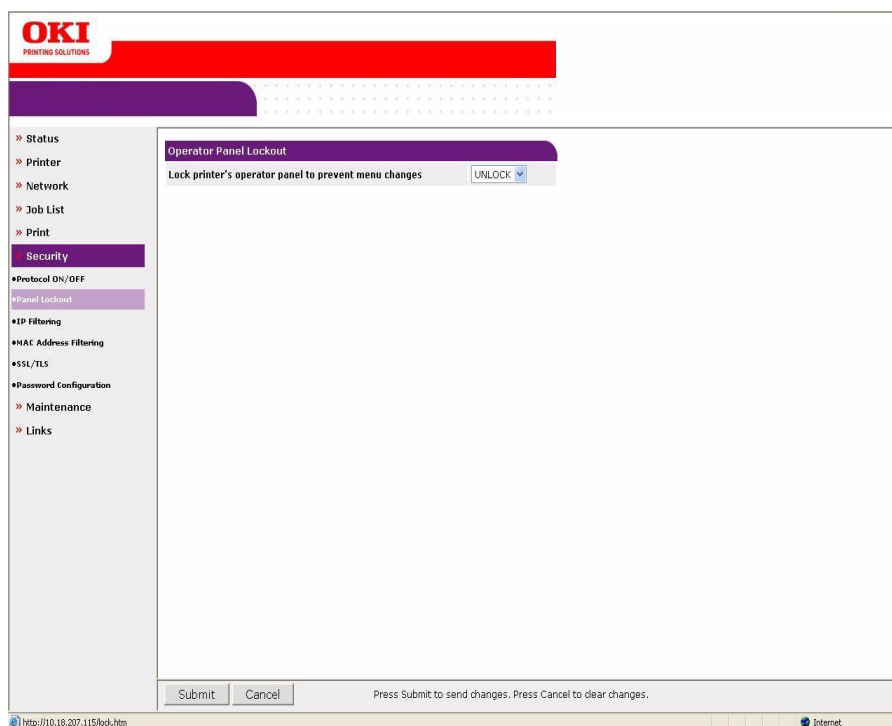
OKI
PRINTING SOLUTIONS

» Status
» Printer
» Network
» Job List
» Print
» Security
•Protocol ON/OFF
•Panel Lockout
•IP Filtering
•MAC Address Filtering
•SSL/TLS
•Password Configuration
» Maintenance
» Links

Operator Panel Lockout
Lock printer's operator panel to prevent menu changes UNLOCK

Submit Cancel Press Submit to send changes. Press Cancel to clear changes.

http://10.18.207.115/lock.htm
Internet